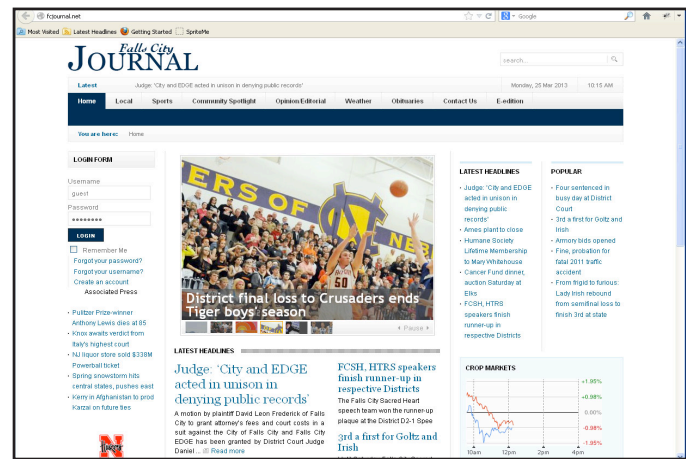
fcjournal.net

Google

Most Visited Latest Headlines Getting Started SpriteMe

Falls City JOURNAL

search...

Latest Judge: 'City and EDGE acted in unison in denying public records' Monday, 25 Mar 2013 10:15 AM

Home Local Sports Community Spotlight Opinion/Editorial Weather Obituaries Contact Us E-edition

You are here: Home

LOGIN FORM

Username
guest
Password
••••••••
LOGIN
Remember Me
Forgot your password?
Forgot your username?
Create an account

Associated Press

- Pulitzer Prize-winner Anthony Lewis dies at 85
- Knox awaits verdict from Italy's highest court
- NJ liquor store sold $338M Powerball ticket
- Spring snowstorm hits central states, pushes east
- Kerry in Afghanistan to prod Karzai on future ties

ERS OF NER

District final loss to Crusaders ends Tiger boys' season

Pause

LATEST HEADLINES

Judge: 'City and EDGE acted in unison in denying public records'

A motion by plaintiff David Leon Frederick of Falls City to grant attorney's fees and court costs in a suit against the City of Falls City and Falls City EDGE has been granted by District Court Judge Daniel... Read more

FCSH, HTRS speakers finish runner-up in respective Districts

The Falls City Sacred Heart speech team won the runner-up plaque at the District D2-1 Spee

3rd a first for Goltz and Irish

LATEST HEADLINES

- Judge: 'City and EDGE acted in unison in denying public records'
- Ames plant to close
- Humane Society Lifetime Membership to Mary Whitehouse
- Cancer Fund dinner, auction Saturday at Elks
- FCSH, HTRS speakers finish runner-up in respective Districts

POPULAR

- Four sentenced in busy day at District Court
- 3rd a first for Goltz and Irish
- Armory bids opened
- Fine, probation for fatal 2011 traffic accident
- From frigid to furious: Lady Irish rebound from semifinal loss to finish 3rd at state

CROP MARKETS

+1.95%
+0.98%
0.00%
-0.98%
-1.95%
10am 12pm 2pm 4pm